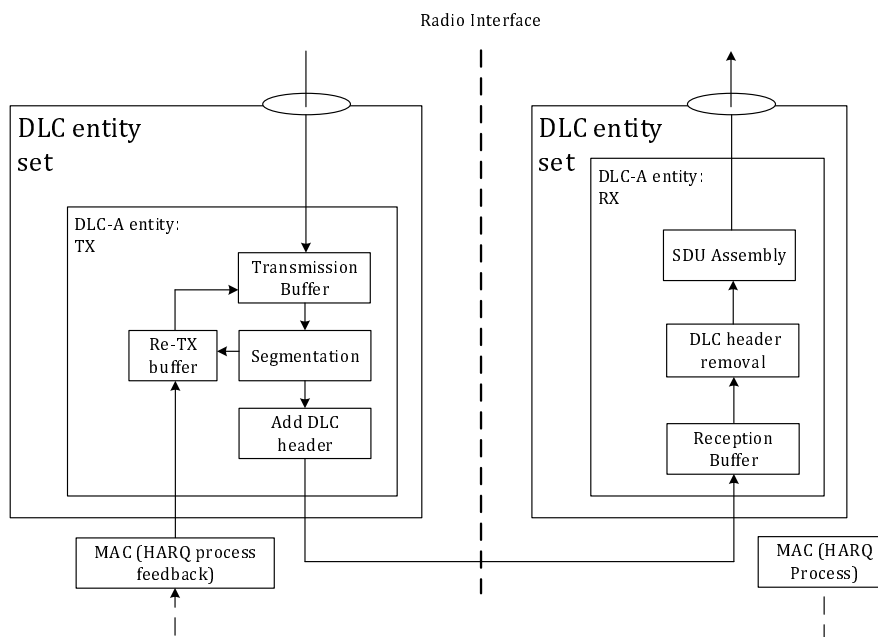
Radio Interface

DLC entity set

DLC-A entity: TX

Transmission Buffer

Re-TX buffer

Segmentation

Add DLC header

MAC (HARQ process feedback)

DLC entity set

DLC-A entity: RX

SDU Assembly

DLC header removal

Reception Buffer

MAC (HARQ Process)